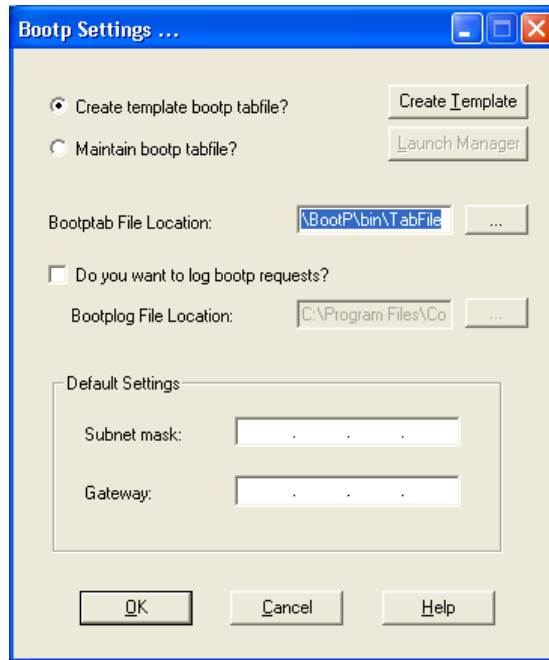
Bootp Settings ...

Create template bootp tabfile?

Create Template

Maintain bootp tabfile?

Launch Manager

Bootptab File Location:

\BootP\bin\TabFile

...

Do you want to log bootp requests?

Bootplog File Location:

C:\Program Files\Co

...

Default Settings

Subnet mask:

. . .

Gateway:

. . .

OK

Cancel

Help